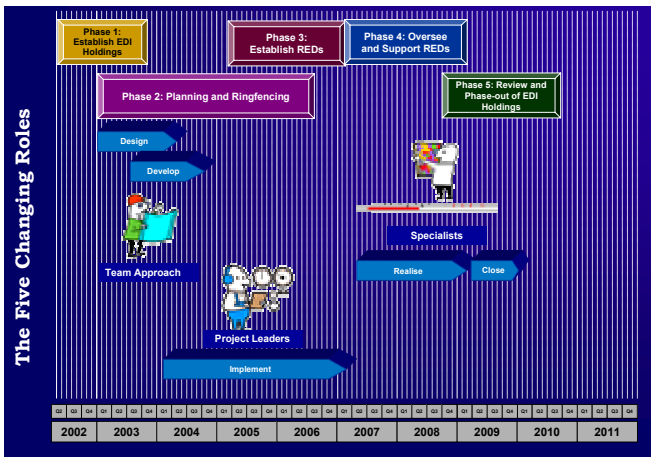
The Five Changing Roles

Phase 1: Establish EDI Holdings

Phase 3: Establish REDs

Phase 4: Oversee and Support REDs

Phase 2: Planning and Ringfencing

Phase 5: Review and Phase-out of EDI Holdings

Design

Develop

Team Approach

Specialists

Realise

Close

Project Leaders

Implement

| Q2 | Q3 | Q4 | Q1 | Q2 | Q3 | Q4 | Q1 | Q2 | Q3 | Q4 | Q1 | Q2 | Q3 | Q4 | Q1 | Q2 | Q3 | Q4 | Q1 | Q2 | Q3 | Q4 | Q1 | Q2 | Q3 | Q4 | Q1 | Q2 | Q3 | Q4 | Q1 | Q2 | Q3 | Q4 | Q1 | Q2 | Q3 | Q4 |
|---|---|---|---|---|---|---|---|---|---|---|---|---|---|---|---|---|---|---|---|---|---|---|---|---|---|---|---|---|---|---|---|---|---|---|---|---|---|---|

| 2002 | 2003 | 2004 | 2005 | 2006 | 2007 | 2008 | 2009 | 2010 | 2011 |
|---|---|---|---|---|---|---|---|---|---|